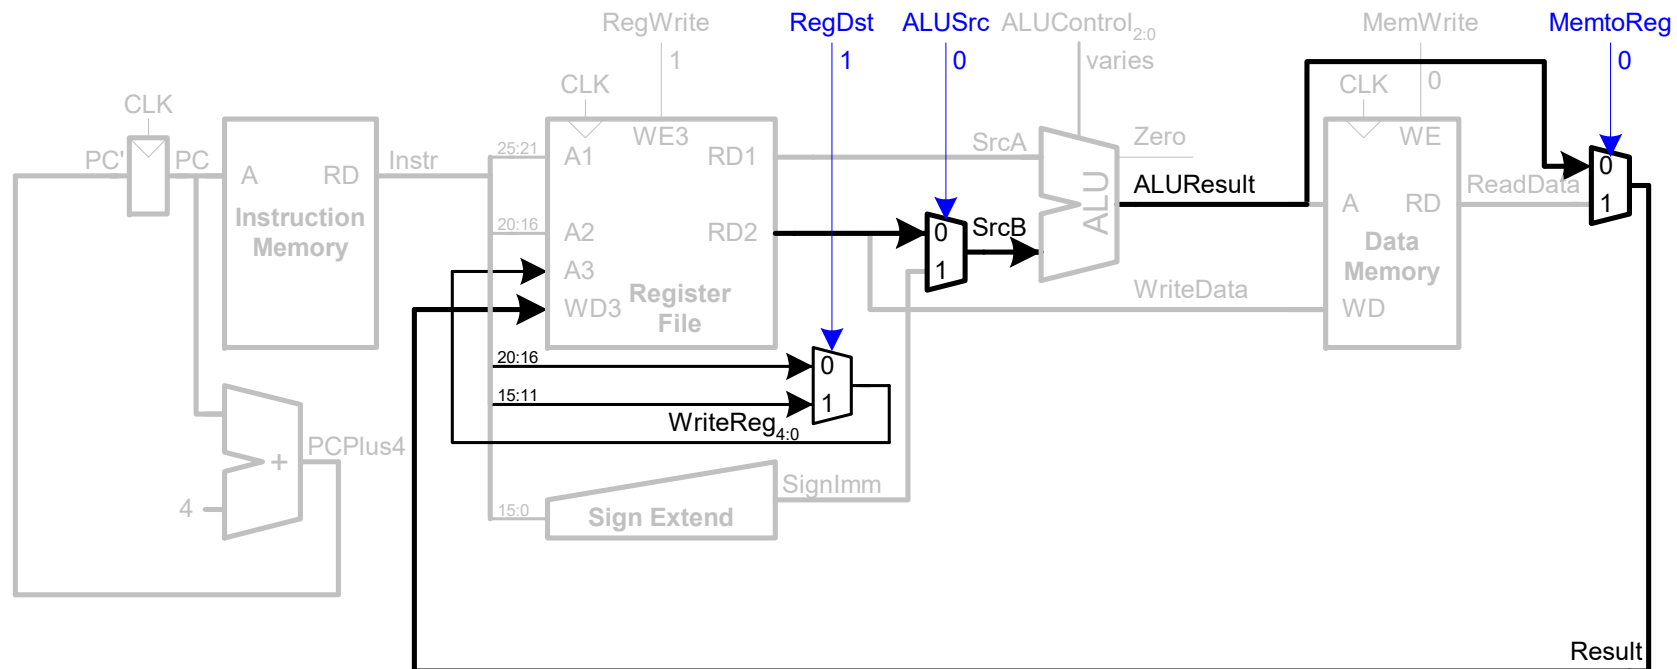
RegWrite
1
RegDst
1
ALUSrc
0
ALUControl$_{2:0}$
varies
MemWrite
0
MemtoReg
0
CLK
CLK
CLK
PC'
PC
A
RD
Instruction Memory
Instr
25:21
A1
WE3
RD1
20:16
A2
RD2
A3
WD3
Register File
SrcA
Zero
ALU
ALUResult
0
1
SrcB
WE
A
RD
Data Memory
WD
ReadData
0
1
WriteData
20:16
15:11
0
1
WriteReg$_{4:0}$
+
PCPlus4
4
15:0
Sign Extend
SignImm
Result